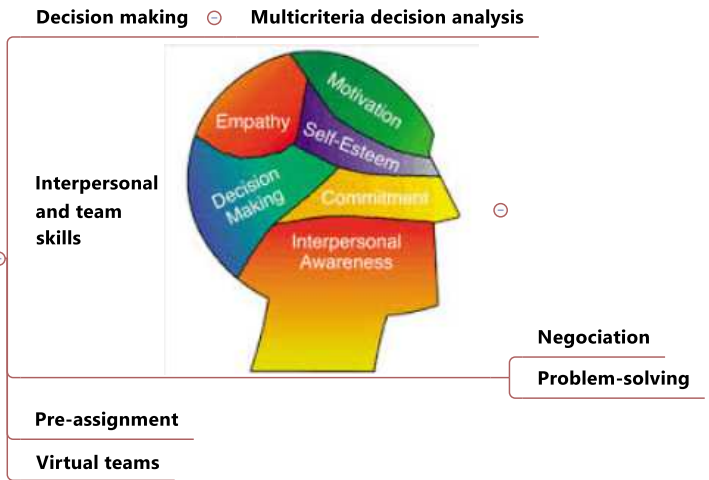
Decision making ⊖ Multicriteria decision analysis

Interpersonal and team skills

Empathy

Motivation

Self-Esteem

Decision Making

Commitment

Interpersonal Awareness

⊖

Negociation

Problem-solving

Pre-assignment

Virtual teams